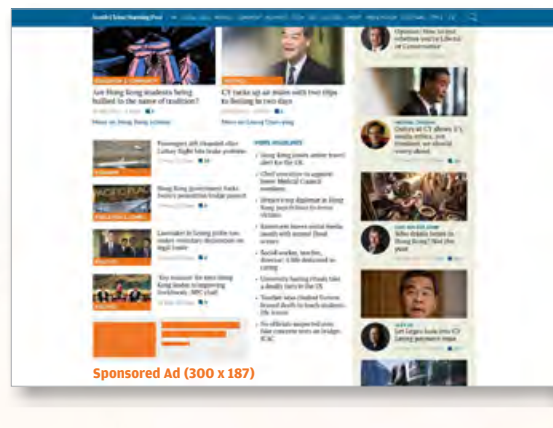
South China Morning Post

Are Hong Kong students being bullied in the name of tradition?

More on Hong Kong schools

CY tucks up air miles with two trips to Beijing in two days

More on Leung Chun-ying

Passengers left stranded after Cathay flight hits brake problem

Hong Kong government backs Sydney's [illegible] bridge project

Lawmaker in Leung probe row under voluntary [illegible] on legal issue

'Key measure' for next Hong Kong leader is improving livelihoods, NPC chief

MORE HEADLINES

Hong Kong issues amber travel alert for the UK

Chief executive to appoint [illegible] Medical Council members

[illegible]

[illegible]

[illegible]

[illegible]

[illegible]

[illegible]

Opinion: How to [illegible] whether you're Liberal or Conservative

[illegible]

Sponsored Ad (300 x 187)